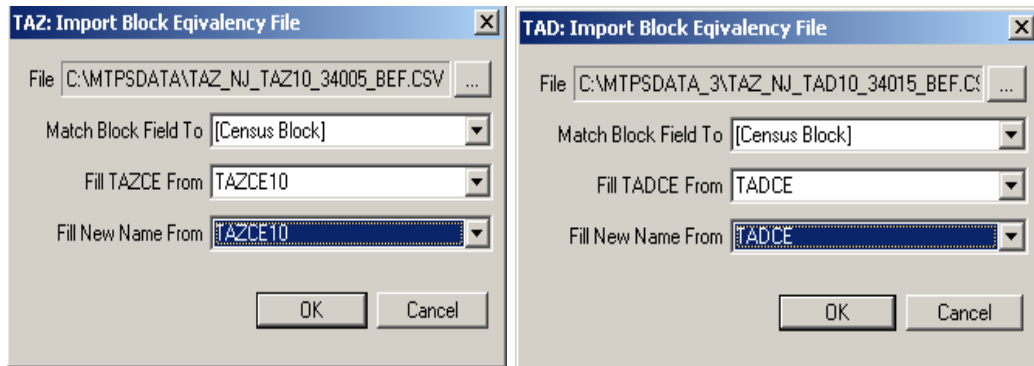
TAZ: Import Block Eqivalency File

File C:\MTPSDATA\TAZ_NJ_TAZ10_34005_BEF.CSV ...

Match Block Field To [Census Block]

Fill TAZCE From TAZCE10

Fill New Name From TAZCE10

OK Cancel

TAD: Import Block Eqivalency File

File C:\MTPSDATA_3\TAZ_NJ_TAD10_34015_BEF.C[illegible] ...

Match Block Field To [Census Block]

Fill TADCE From TADCE

Fill New Name From TADCE

OK Cancel